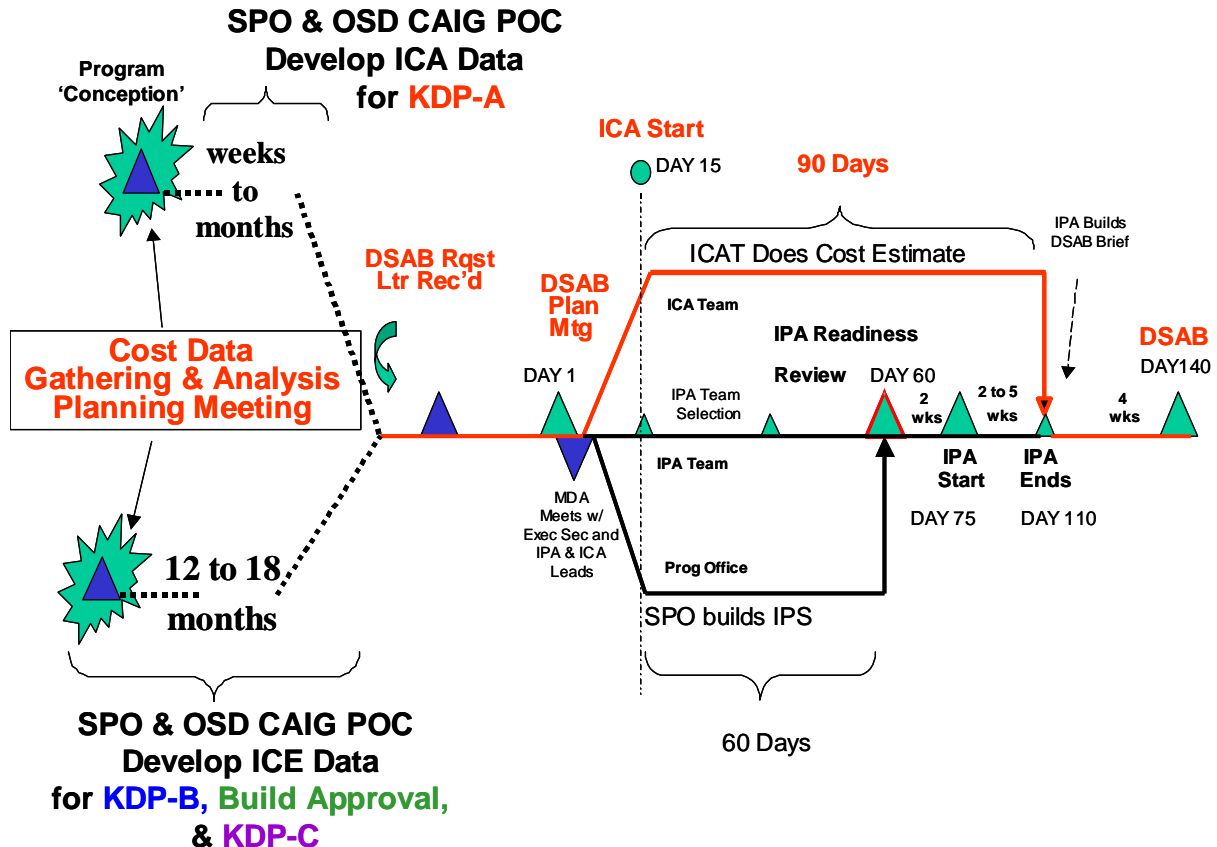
SPO & OSD CAIG POC
Develop ICA Data
for KDP-A

Program
'Conception'

weeks
to
months

ICA Start

DAY 15

90 Days

IPA Builds
DSAB Brief

ICAT Does Cost Estimate

DSAB Rqst
Ltr Rec'd

DSAB
Plan
Mtg

ICA Team

IPA Readiness
Review

Cost Data
Gathering & Analysis
Planning Meeting

DAY 1

DAY 60

DSAB

DAY140

IPA Team
Selection

2
wks

2 to 5
wks

4
wks

IPA Team

IPA
Start

IPA
Ends

MDA
Meets w/
Exec Sec and
IPA & ICA
Leads

DAY 75

DAY 110

12 to 18
months

Prog Office

SPO builds IPS

60 Days

SPO & OSD CAIG POC
Develop ICE Data
for KDP-B, Build Approval,
& KDP-C